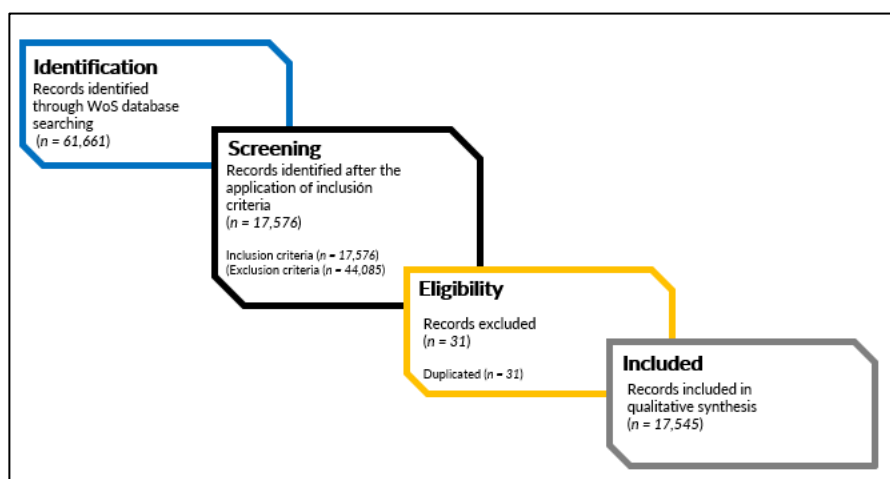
Identification
Records identified through WoS database searching
($n = 61,661$)

Screening
Records identified after the application of inclusión criteria
($n = 17,576$)

Inclusion criteria ($n = 17,576$)
(Exclusion criteria ($n = 44,085$)

Eligibility
Records excluded
($n = 31$)

Duplicated ($n = 31$)

Included
Records included in qualitative synthesis
($n = 17,545$)